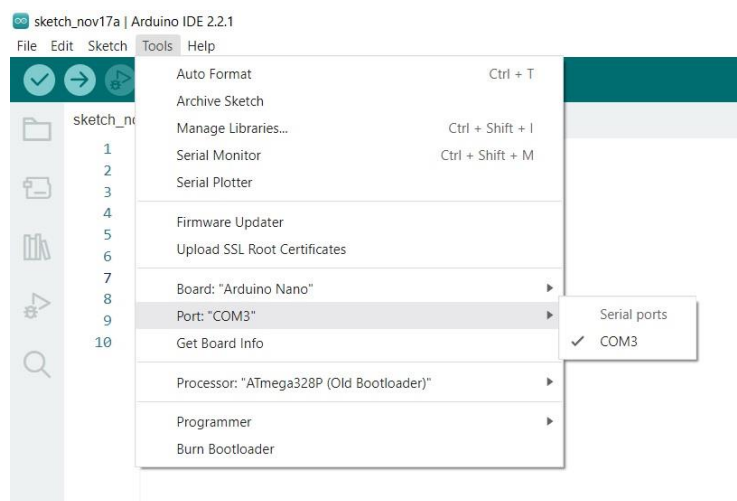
sketch_nov17a | Arduino IDE 2.2.1
File Edit Sketch Tools Help

sketch_n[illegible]
1
2
3
4
5
6
7
8
9
10

Auto Format Ctrl + T
Archive Sketch
Manage Libraries... Ctrl + Shift + I
Serial Monitor Ctrl + Shift + M
Serial Plotter

Firmware Updater
Upload SSL Root Certificates

Board: "Arduino Nano"
Port: "COM3"
Get Board Info

Processor: "ATmega328P (Old Bootloader)"

Programmer
Burn Bootloader

Serial ports
✓ COM3